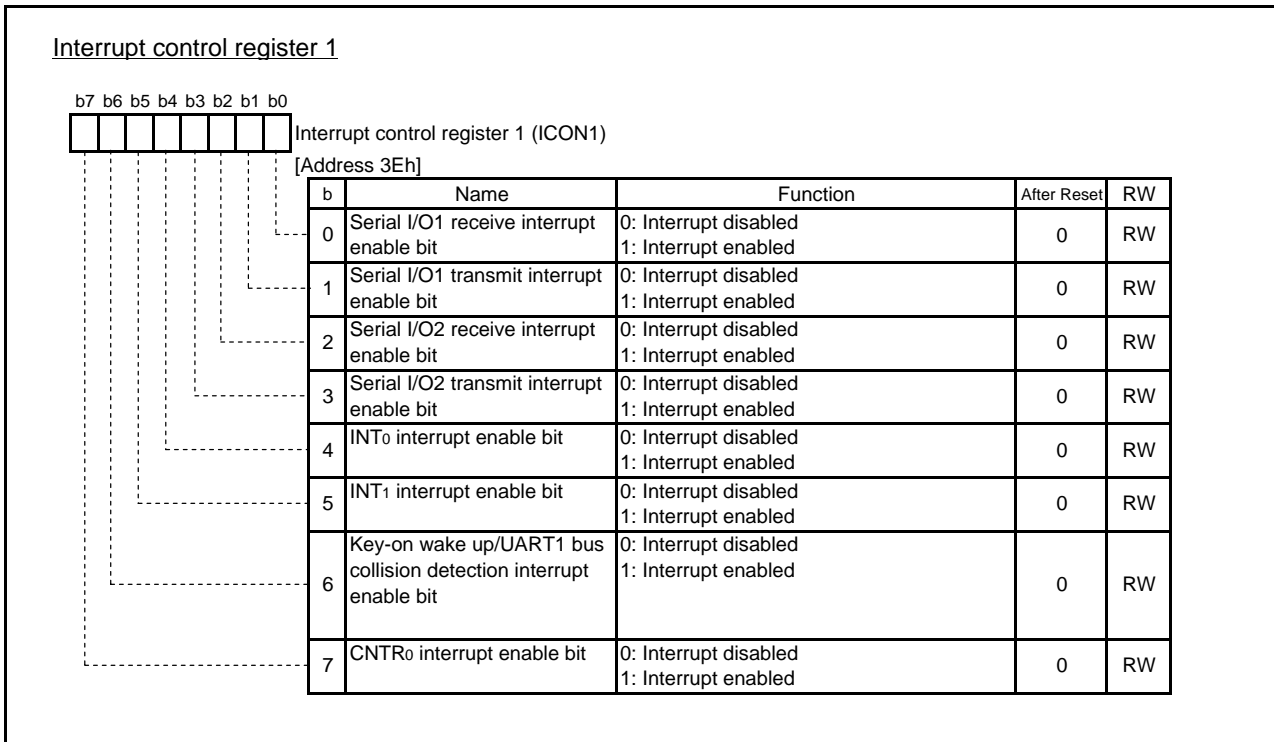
Interrupt control register 1

b7 b6 b5 b4 b3 b2 b1 b0

Interrupt control register 1 (ICON1)
[Address 3Eh]

| b | Name | Function | After Reset | RW |
|---|---|---|---|---|
| 0 | Serial I/O1 receive interrupt enable bit | 0: Interrupt disabled 1: Interrupt enabled | 0 | RW |
| 1 | Serial I/O1 transmit interrupt enable bit | 0: Interrupt disabled 1: Interrupt enabled | 0 | RW |
| 2 | Serial I/O2 receive interrupt enable bit | 0: Interrupt disabled 1: Interrupt enabled | 0 | RW |
| 3 | Serial I/O2 transmit interrupt enable bit | 0: Interrupt disabled 1: Interrupt enabled | 0 | RW |
| 4 | $INT_0$ interrupt enable bit | 0: Interrupt disabled 1: Interrupt enabled | 0 | RW |
| 5 | $INT_1$ interrupt enable bit | 0: Interrupt disabled 1: Interrupt enabled | 0 | RW |
| 6 | Key-on wake up/UART1 bus collision detection interrupt enable bit | 0: Interrupt disabled 1: Interrupt enabled | 0 | RW |
| 7 | $CNTR_0$ interrupt enable bit | 0: Interrupt disabled 1: Interrupt enabled | 0 | RW |